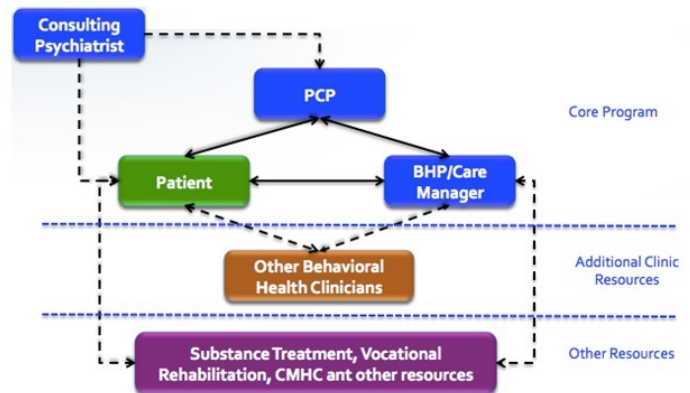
Consulting Psychiatrist

PCP

Core Program

Patient

BHP/Care Manager

Other Behavioral Health Clinicians

Additional Clinic Resources

Substance Treatment, Vocational Rehabilitation, CMHC ant other resources

Other Resources